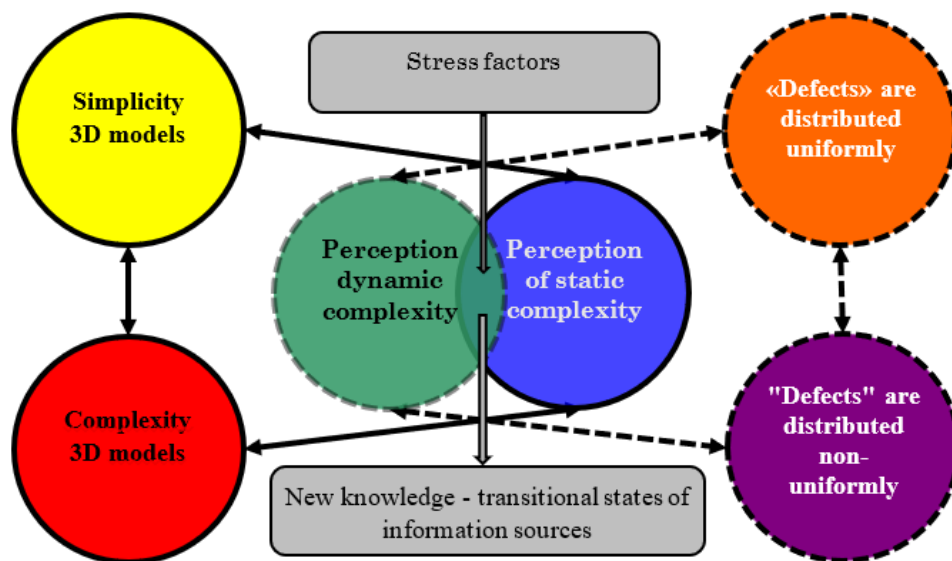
Simplicity 3D models

Stress factors

«Defects» are distributed uniformly

Perception dynamic complexity

Perception of static complexity

Complexity 3D models

"Defects" are distributed non-uniformly

New knowledge - transitional states of information sources